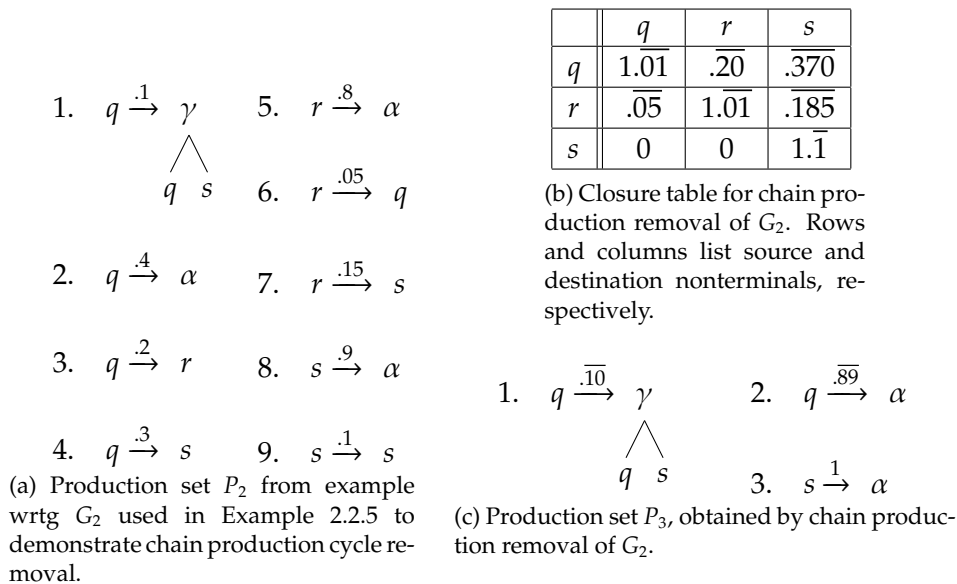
1. $q \xrightarrow{.1} \gamma(q\ s)$

5. $r \xrightarrow{.8} \alpha$

6. $r \xrightarrow{.05} q$

2. $q \xrightarrow{.4} \alpha$

7. $r \xrightarrow{.15} s$

3. $q \xrightarrow{.2} r$

8. $s \xrightarrow{.9} \alpha$

4. $q \xrightarrow{.3} s$

9. $s \xrightarrow{.1} s$

(a) Production set $P_2$ from example wrtg $G_2$ used in Example 2.2.5 to demonstrate chain production cycle removal.

| | $q$ | $r$ | $s$ |
|---|---|---|---|
| $q$ | $1.\overline{01}$ | $.\overline{20}$ | $.\overline{370}$ |
| $r$ | $.\overline{05}$ | $1.\overline{01}$ | $.\overline{185}$ |
| $s$ | 0 | 0 | $1.\overline{1}$ |

(b) Closure table for chain production removal of $G_2$. Rows and columns list source and destination nonterminals, respectively.

1. $q \xrightarrow{.\overline{10}} \gamma(q\ s)$

2. $q \xrightarrow{.\overline{89}} \alpha$

3. $s \xrightarrow{1} \alpha$

(c) Production set $P_3$, obtained by chain production removal of $G_2$.